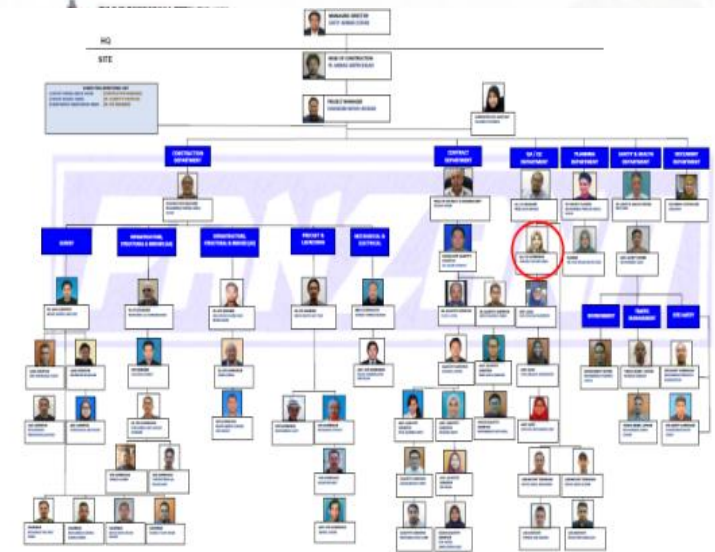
MANAGING DIRECTOR

HQ

SITE

HEAD OF CONSTRUCTION

PROJECT MANAGER

CONSTRUCTION DEPARTMENT

CONTRACT DEPARTMENT

QA / QC DEPARTMENT

PLANNING DEPARTMENT

SAFETY & HEALTH DEPARTMENT

DOCUMENT DEPARTMENT

SURVEY

SUBSTRUCTURE, PILECAP & BRIDGE

SUBSTRUCTURE, PILECAP & BRIDGE

PRECAST & LAUNCHING

MECHANICAL & ELECTRICAL

ENVIRONMENT

TRAFFIC MANAGEMENT

SHE SAFETY

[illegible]